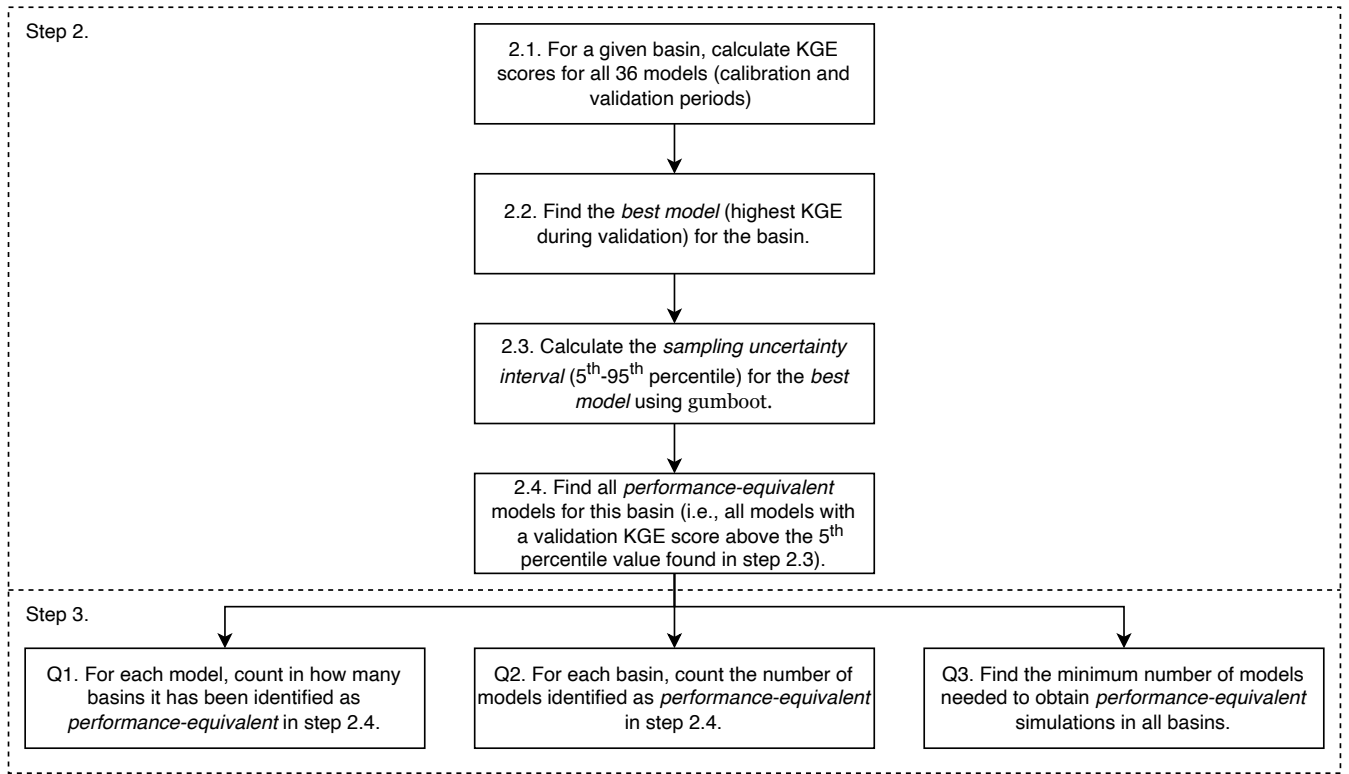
Step 2.

2.1. For a given basin, calculate KGE scores for all 36 models (calibration and validation periods)

2.2. Find the *best model* (highest KGE during validation) for the basin.

2.3. Calculate the *sampling uncertainty interval* ($5^{th}$-$95^{th}$ percentile) for the *best model* using gumboot.

2.4. Find all *performance-equivalent* models for this basin (i.e., all models with a validation KGE score above the $5^{th}$ percentile value found in step 2.3).

Step 3.

Q1. For each model, count in how many basins it has been identified as *performance-equivalent* in step 2.4.

Q2. For each basin, count the number of models identified as *performance-equivalent* in step 2.4.

Q3. Find the minimum number of models needed to obtain *performance-equivalent* simulations in all basins.